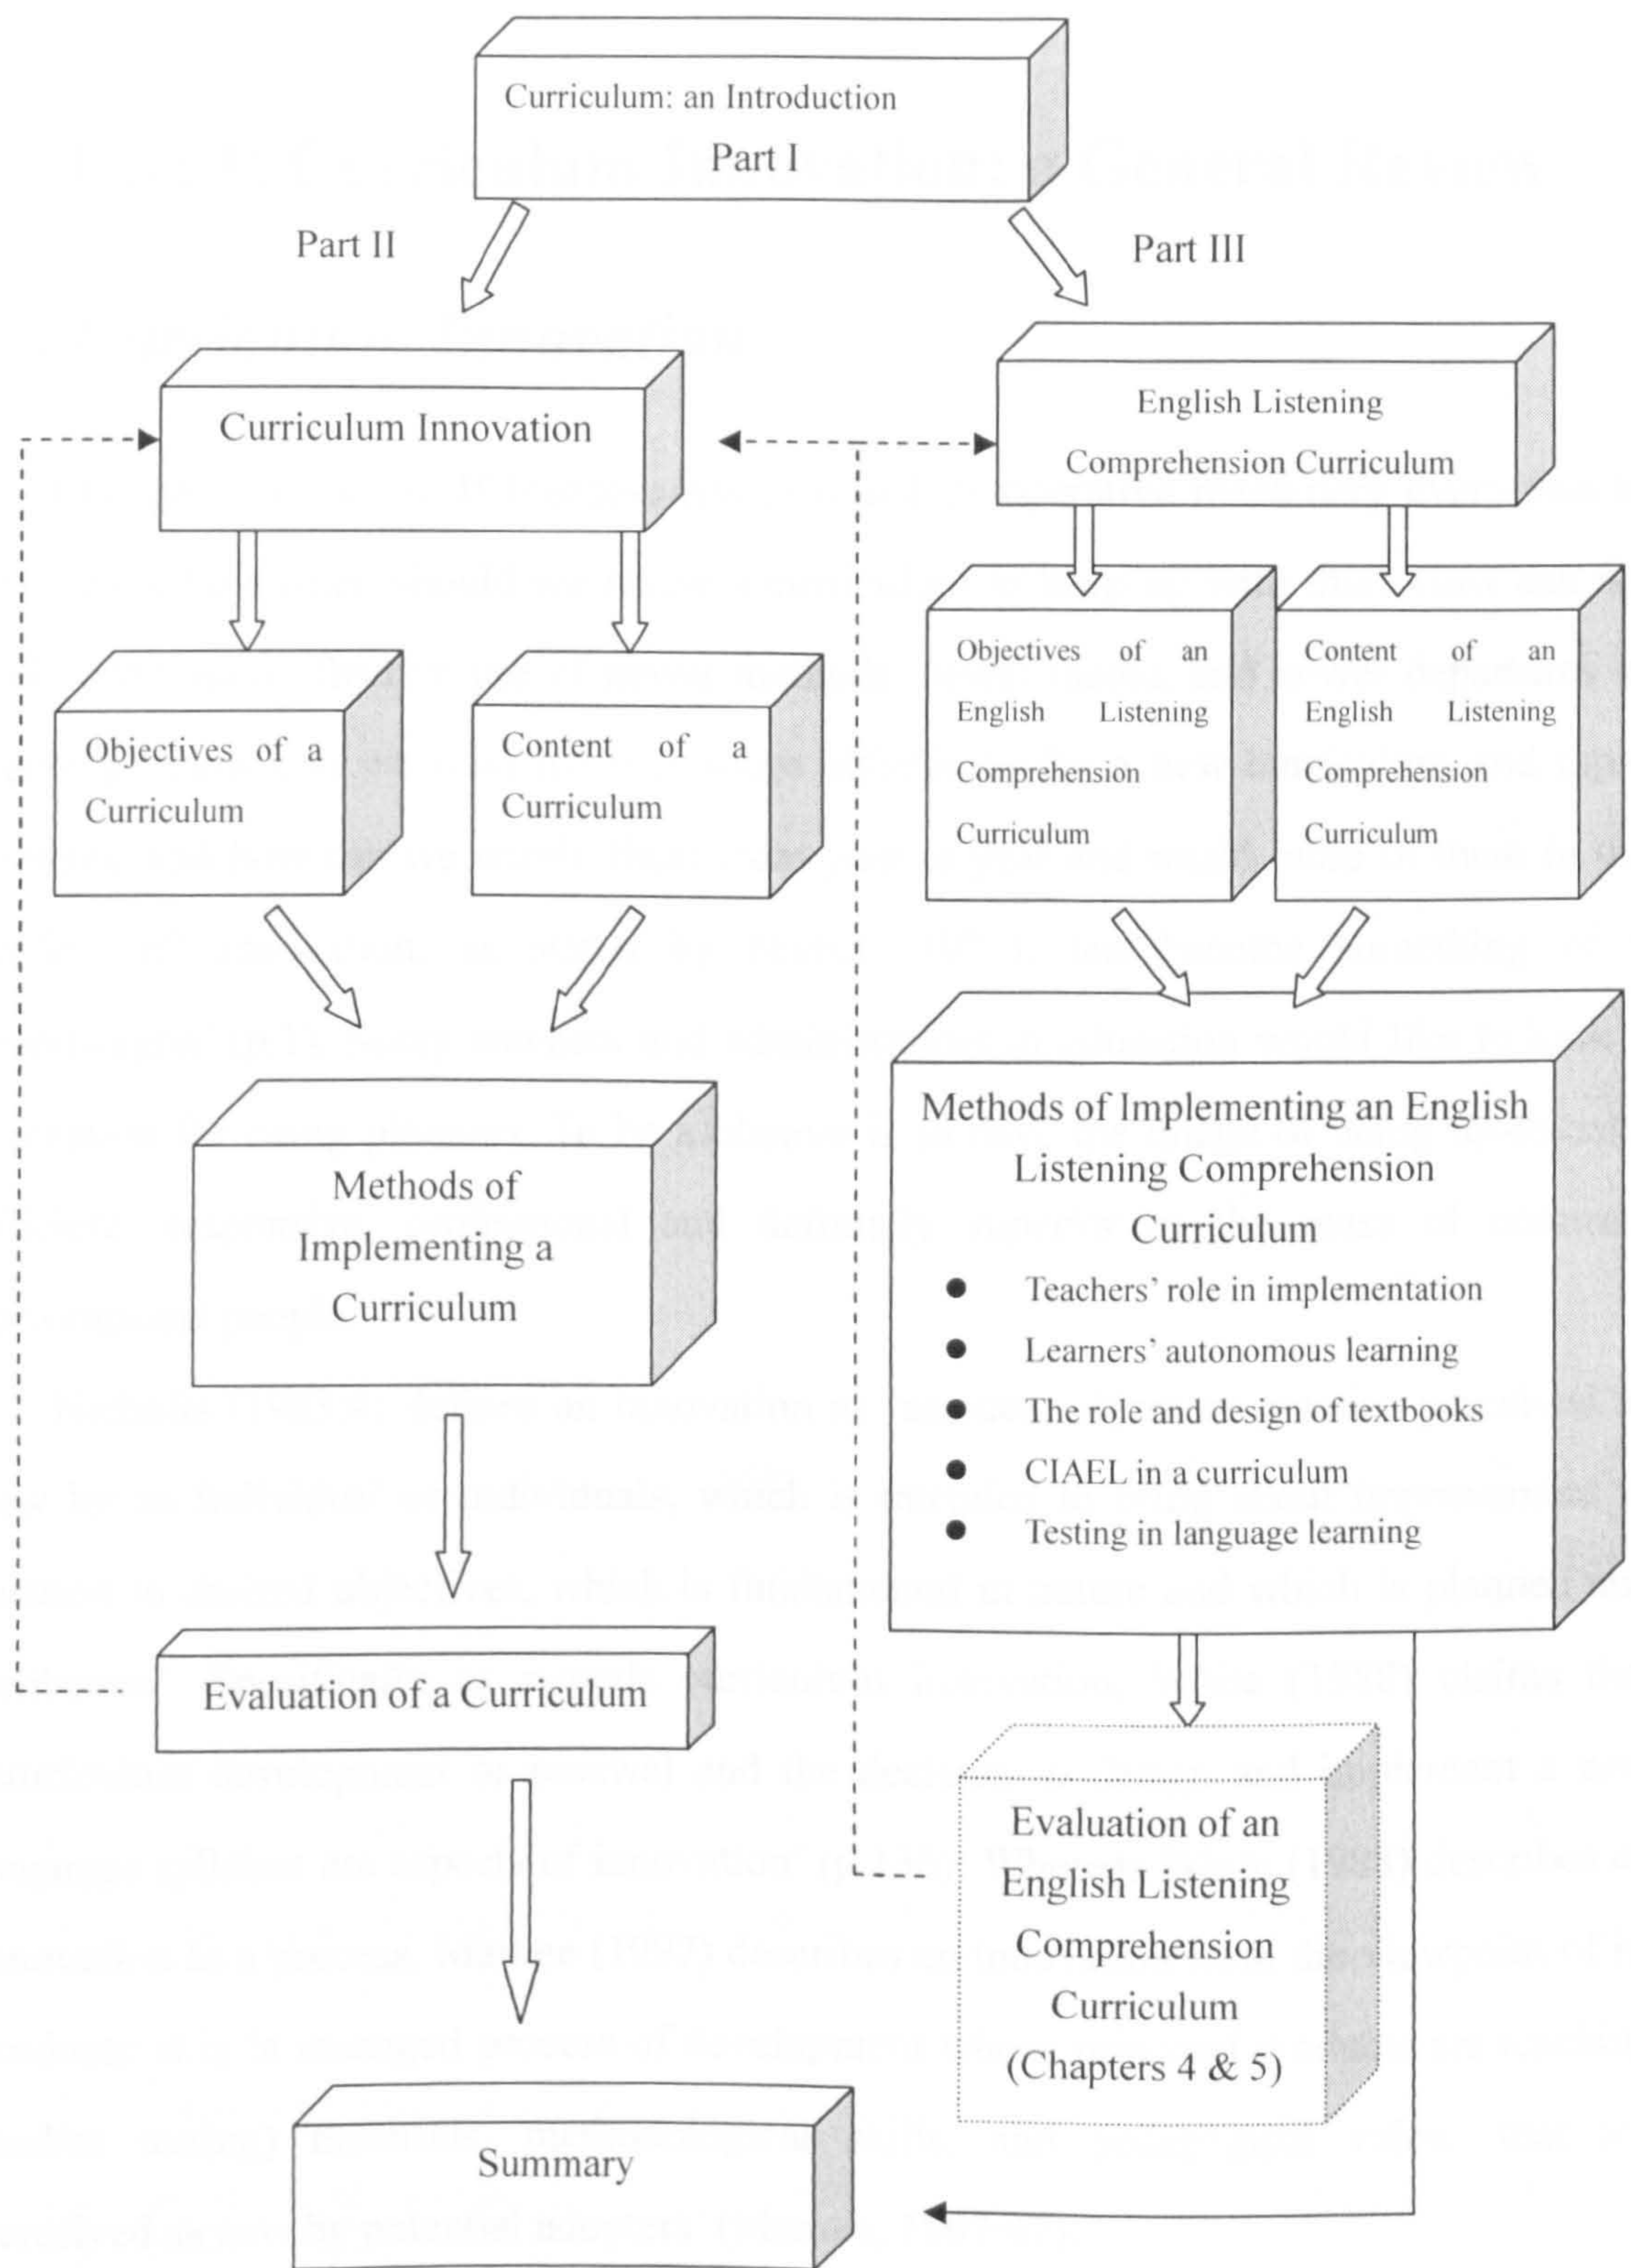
Curriculum: an Introduction
Part I

Part II

Part III

Curriculum Innovation

English Listening Comprehension Curriculum

Objectives of a Curriculum

Content of a Curriculum

Objectives of an English Listening Comprehension Curriculum

Content of an English Listening Comprehension Curriculum

Methods of Implementing a Curriculum

Methods of Implementing an English Listening Comprehension Curriculum

- Teachers' role in implementation
- Learners' autonomous learning
- The role and design of textbooks
- CIAEL in a curriculum
- Testing in language learning

Evaluation of a Curriculum

Evaluation of an English Listening Comprehension Curriculum (Chapters 4 & 5)

Summary